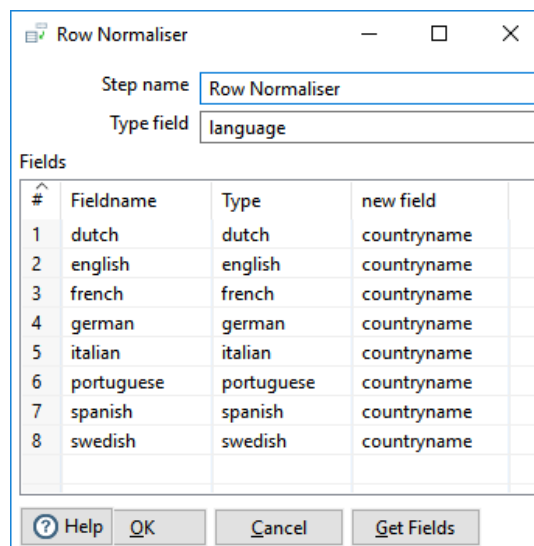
Row Normaliser

Step name Row Normaliser

Type field language

Fields

| # | Fieldname | Type | new field |
|---|---|---|---|
| 1 | dutch | dutch | countryname |
| 2 | english | english | countryname |
| 3 | french | french | countryname |
| 4 | german | german | countryname |
| 5 | italian | italian | countryname |
| 6 | portuguese | portuguese | countryname |
| 7 | spanish | spanish | countryname |
| 8 | swedish | swedish | countryname |

Help OK Cancel Get Fields